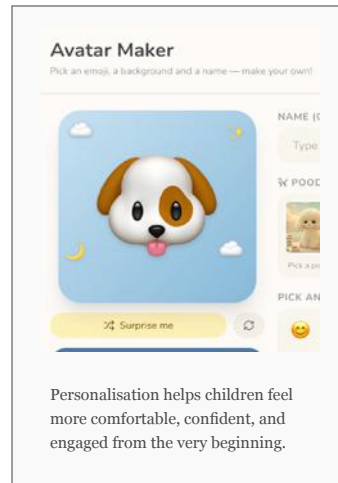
Avatar Maker

Pick an emoji, a background and a name — make your own!

NAME (C

Type

POOD

Pick a p

PICK AN

Surprise me

Personalisation helps children feel more comfortable, confident, and engaged from the very beginning.